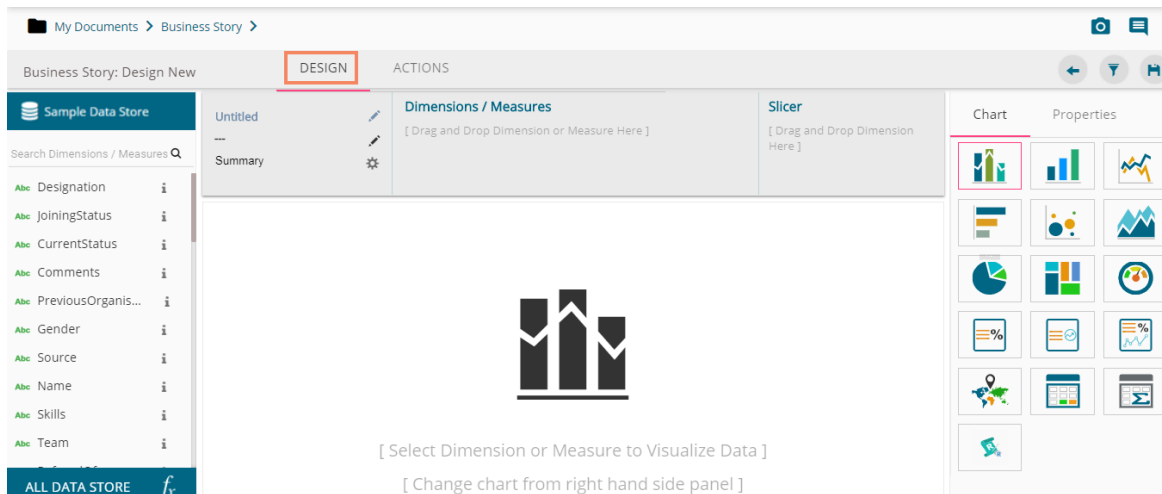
My Documents > Business Story >

Business Story: Design New

DESIGN

ACTIONS

Sample Data Store

Search Dimensions / Measures

Abc Designation
Abc JoiningStatus
Abc CurrentStatus
Abc Comments
Abc PreviousOrganis...
Abc Gender
Abc Source
Abc Name
Abc Skills
Abc Team

ALL DATA STORE

Untitled
---
Summary

Dimensions / Measures
[ Drag and Drop Dimension or Measure Here ]

Slicer
[ Drag and Drop Dimension Here ]

Chart
Properties

[ Select Dimension or Measure to Visualize Data ]
[ Change chart from right hand side panel ]